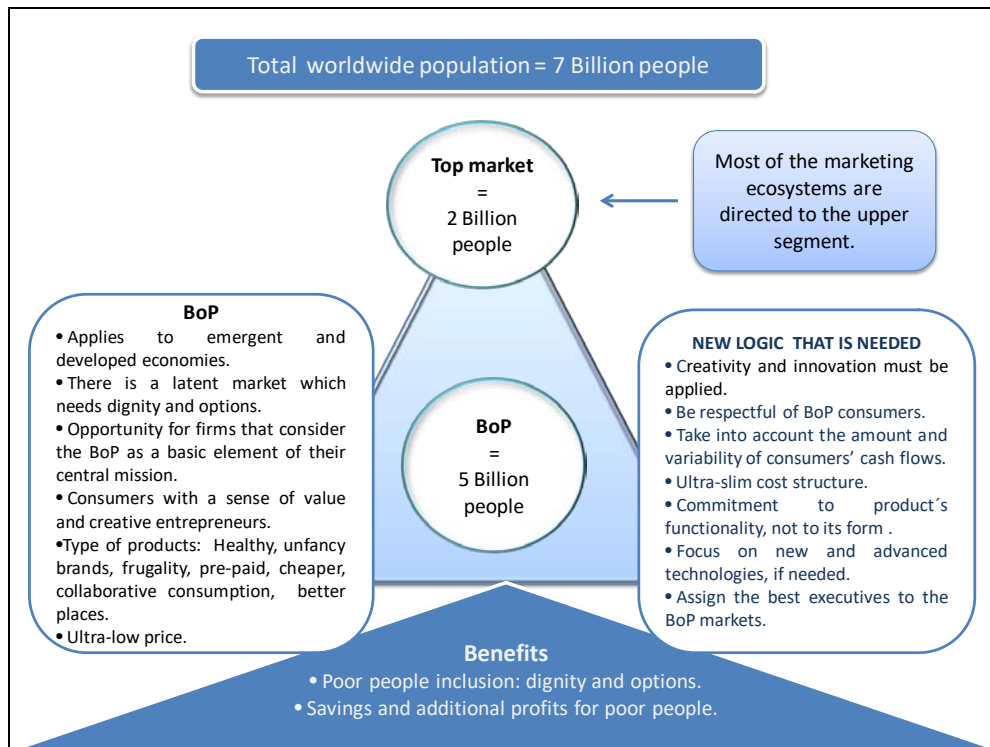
Total worldwide population = 7 Billion people

Top market = 2 Billion people

Most of the marketing ecosystems are directed to the upper segment.

BoP
• Applies to emergent and developed economies.
• There is a latent market which needs dignity and options.
• Opportunity for firms that consider the BoP as a basic element of their central mission.
• Consumers with a sense of value and creative entrepreneurs.
•Type of products: Healthy, unfancy brands, frugality, pre-paid, cheaper, collaborative consumption, better places.
• Ultra-low price.

BoP = 5 Billion people

NEW LOGIC THAT IS NEEDED
• Creativity and innovation must be applied.
• Be respectful of BoP consumers.
• Take into account the amount and variability of consumers' cash flows.
• Ultra-slim cost structure.
• Commitment to product´s functionality, not to its form .
• Focus on new and advanced technologies, if needed.
• Assign the best executives to the BoP markets.

Benefits
• Poor people inclusion: dignity and options.
• Savings and additional profits for poor people.